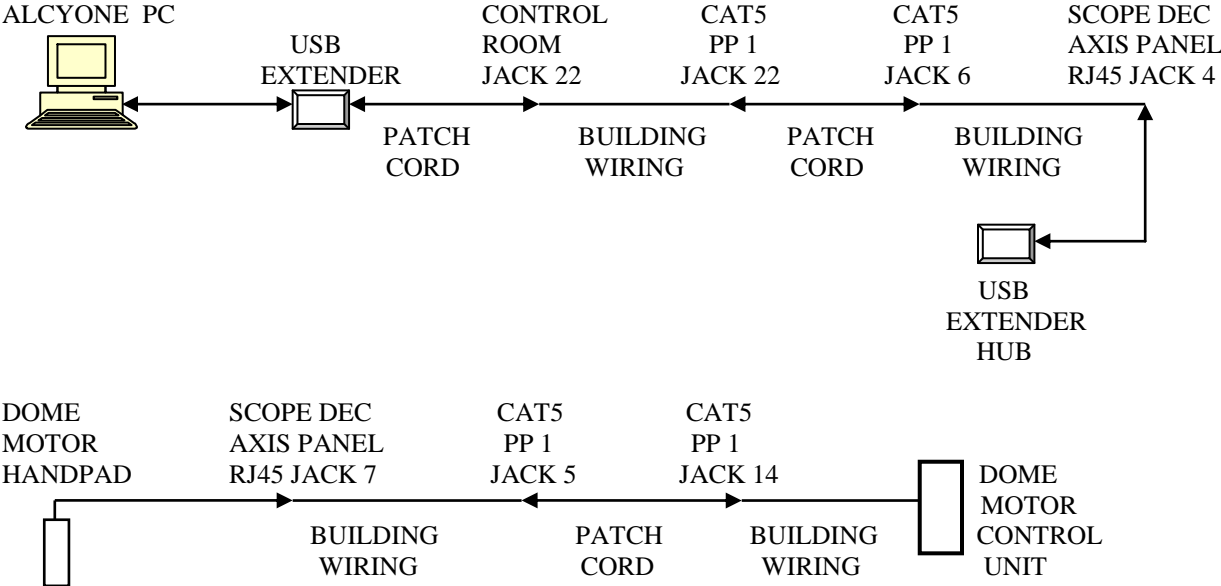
ALCYONE PC

USB EXTENDER

CONTROL ROOM JACK 22

CAT5 PP 1 JACK 22

CAT5 PP 1 JACK 6

SCOPE DEC AXIS PANEL RJ45 JACK 4

PATCH CORD

BUILDING WIRING

PATCH CORD

BUILDING WIRING

USB EXTENDER HUB

DOME MOTOR HANDPAD

SCOPE DEC AXIS PANEL RJ45 JACK 7

CAT5 PP 1 JACK 5

CAT5 PP 1 JACK 14

DOME MOTOR CONTROL UNIT

BUILDING WIRING

PATCH CORD

BUILDING WIRING